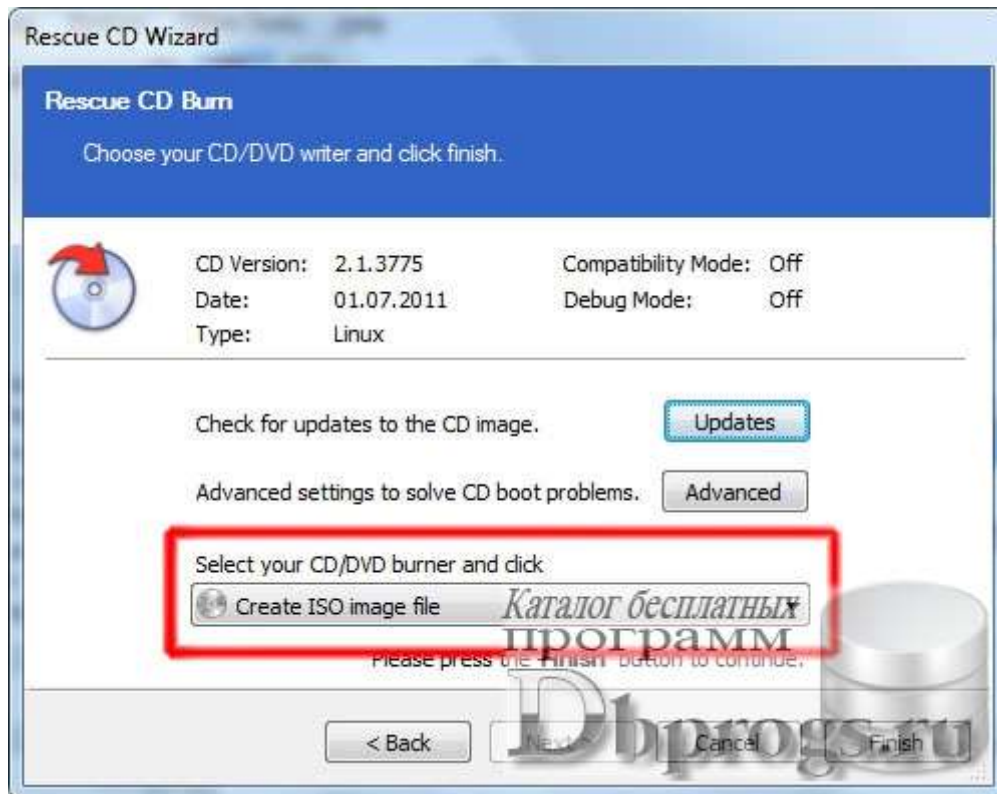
Rescue CD Wizard

Rescue CD Burn

Choose your CD/DVD writer and click finish.

CD Version: 2.1.3775
Date: 01.07.2011
Type: Linux

Compatibility Mode: Off
Debug Mode: Off

Check for updates to the CD image.

Updates

Advanced settings to solve CD boot problems.

Advanced

Select your CD/DVD burner and click

Create ISO image file

Каталог бесплатных программ

Please press the Finish button to continue.

Dbprogs.ru

< Back

Next

Cancel

Finish